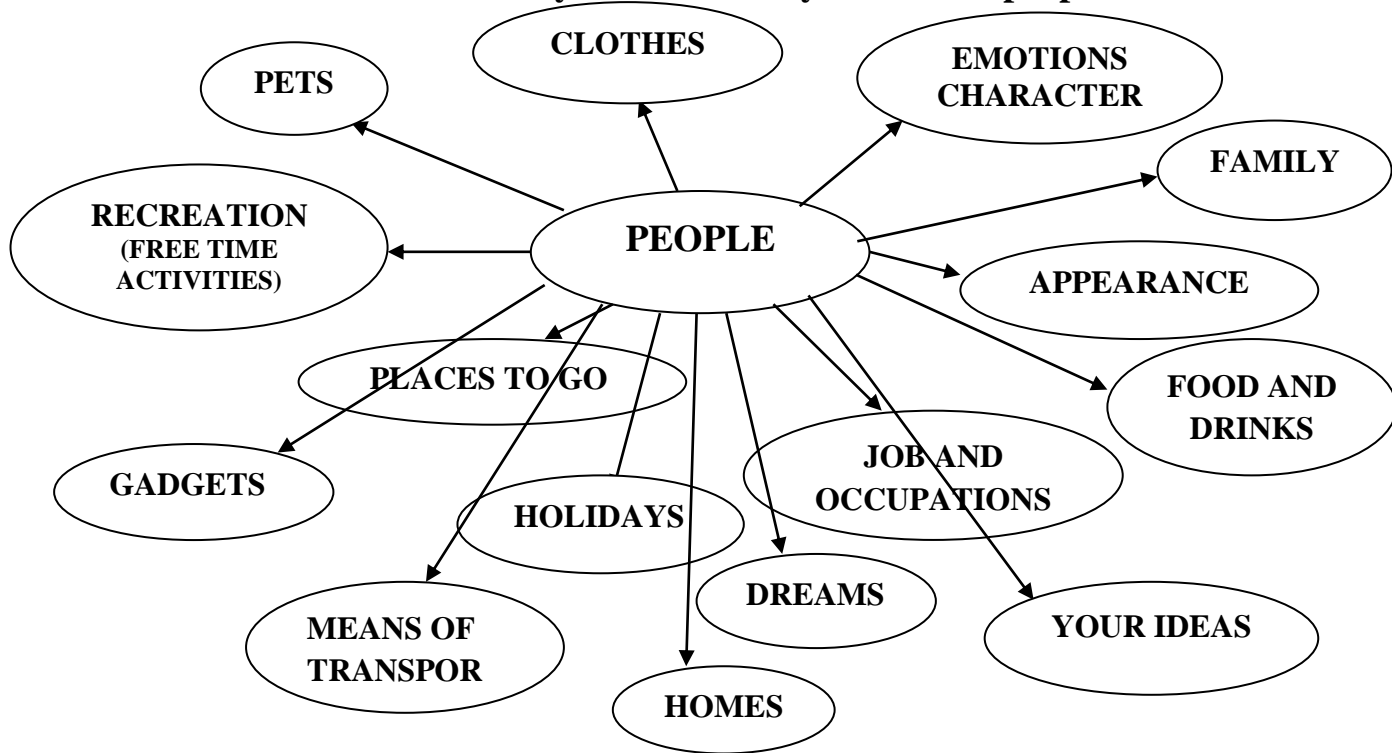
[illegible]

CLOTHES

PETS

EMOTIONS CHARACTER

FAMILY

RECREATION (FREE TIME ACTIVITIES)

PEOPLE

APPEARANCE

PLACES TO GO

FOOD AND DRINKS

GADGETS

JOB AND OCCUPATIONS

HOLIDAYS

DREAMS

YOUR IDEAS

MEANS OF TRANSPOR

HOMES